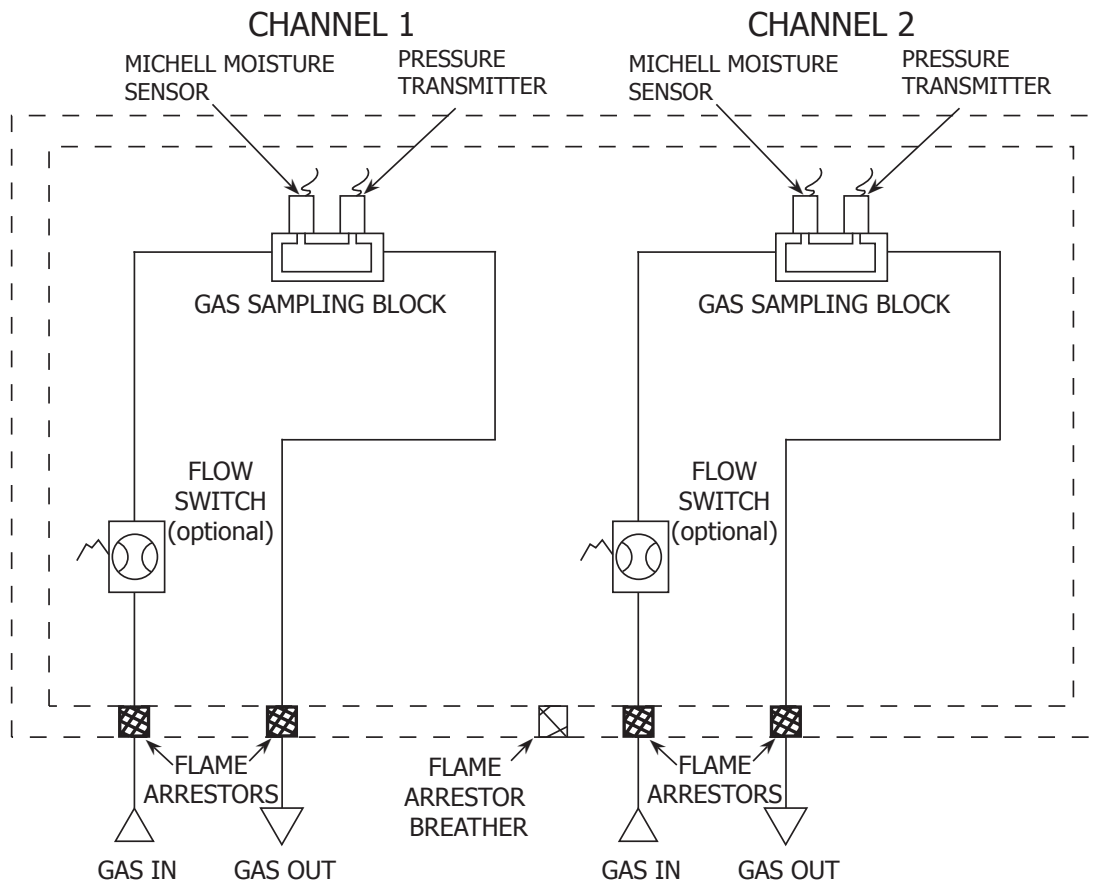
CHANNEL 1

MICHELL MOISTURE SENSOR

PRESSURE TRANSMITTER

GAS SAMPLING BLOCK

FLOW SWITCH (optional)

FLAME ARRESTORS

GAS IN

GAS OUT

FLAME ARRESTOR BREATHER

CHANNEL 2

MICHELL MOISTURE SENSOR

PRESSURE TRANSMITTER

GAS SAMPLING BLOCK

FLOW SWITCH (optional)

FLAME ARRESTORS

GAS IN

GAS OUT